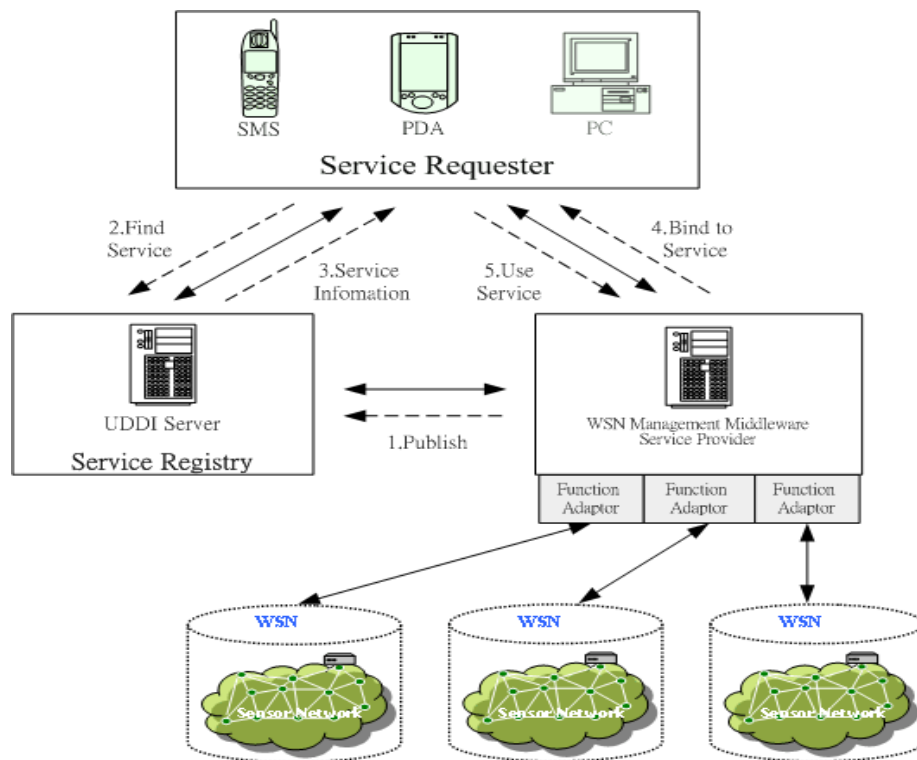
SMS
PDA
PC
Service Requester

2.Find Service
3.Service Infomation
5.Use Service
4.Bind to Service

UDDI Server
Service Registry

1.Publish

WSN Management Middleware Service Provider

Function Adaptor
Function Adaptor
Function Adaptor

WSN
Sensor Network
WSN
Sensor Network
WSN
Sensor Network